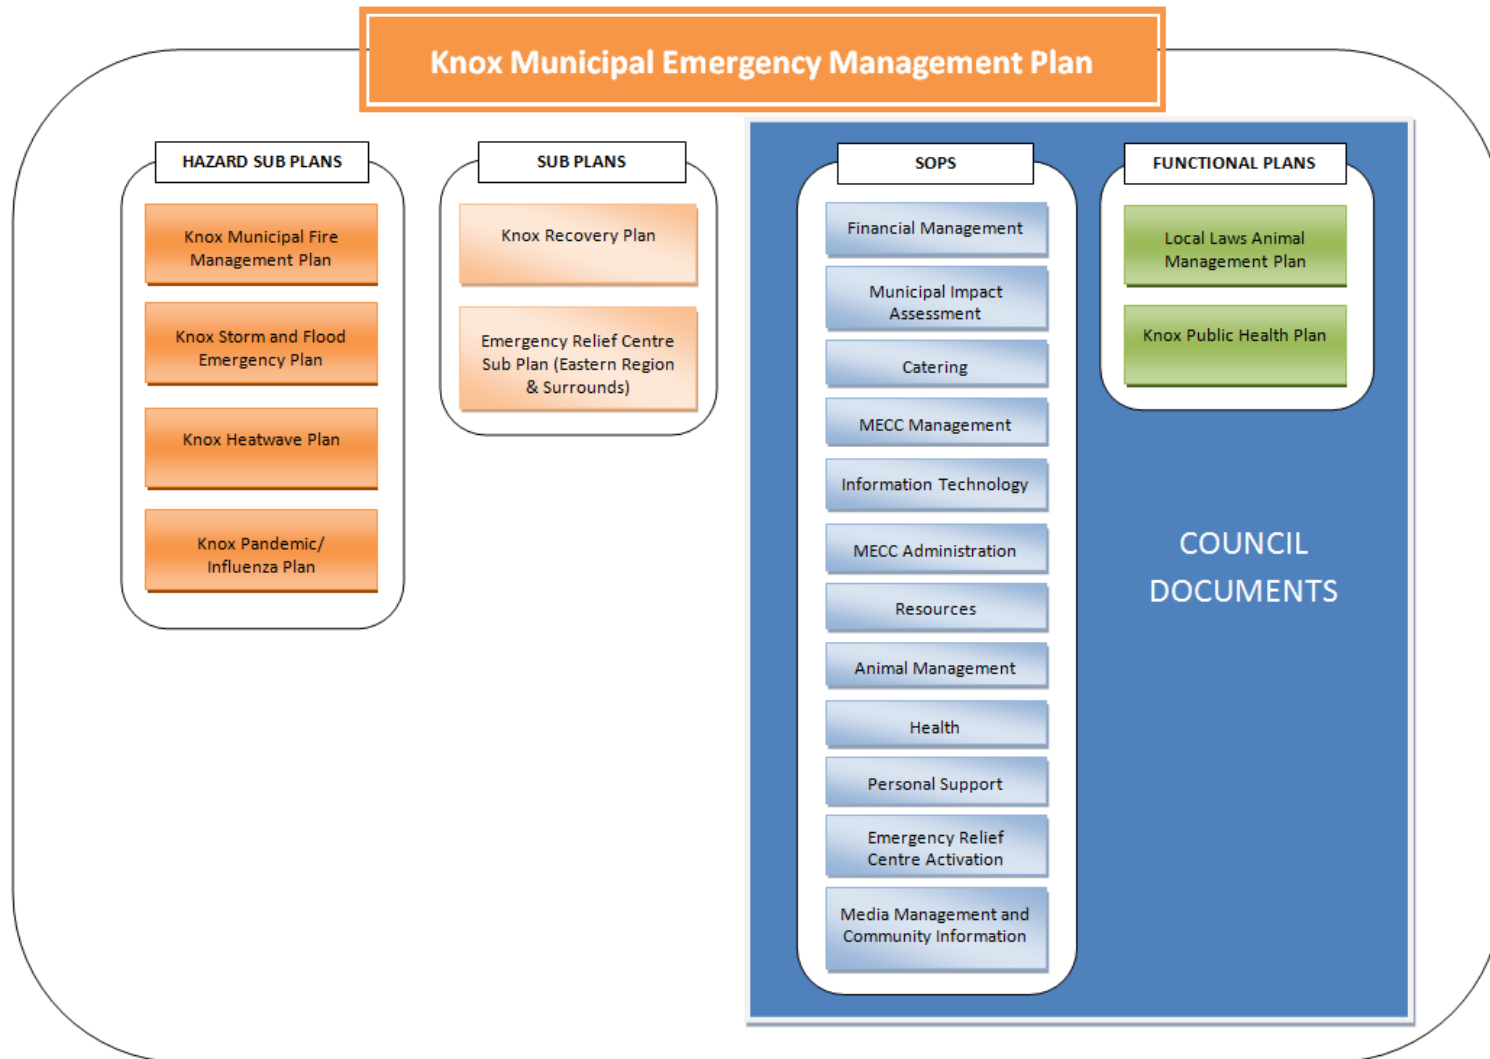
Knox Municipal Emergency Management Plan

HAZARD SUB PLANS

Knox Municipal Fire Management Plan

Knox Storm and Flood Emergency Plan

Knox Heatwave Plan

Knox Pandemic/ Influenza Plan

SUB PLANS

Knox Recovery Plan

Emergency Relief Centre Sub Plan (Eastern Region & Surrounds)

SOPS

Financial Management

Municipal Impact Assessment

Catering

MECC Management

Information Technology

MECC Administration

Resources

Animal Management

Health

Personal Support

Emergency Relief Centre Activation

Media Management and Community Information

FUNCTIONAL PLANS

Local Laws Animal Management Plan

Knox Public Health Plan

COUNCIL DOCUMENTS